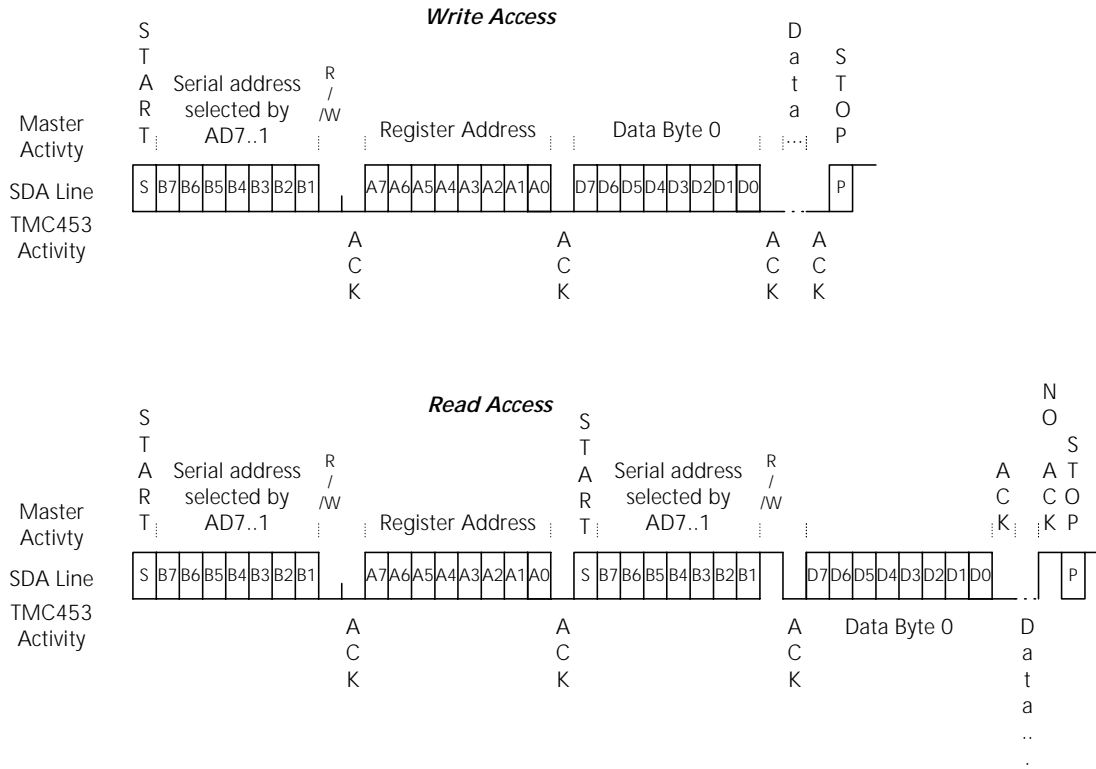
Write Access

START

Serial address selected by AD7..1

R/W

Register Address

Data Byte 0

Data ...

STOP

Master Activty

SDA Line

TMC453 Activity

S B7 B6 B5 B4 B3 B2 B1

A7 A6 A5 A4 A3 A2 A1 A0

D7 D6 D5 D4 D3 D2 D1 D0

P

ACK

ACK

ACK

ACK

Read Access

START

Serial address selected by AD7..1

R/W

Register Address

START

Serial address selected by AD7..1

R/W

ACK

NO ACK

STOP

Master Activty

SDA Line

TMC453 Activity

S B7 B6 B5 B4 B3 B2 B1

A7 A6 A5 A4 A3 A2 A1 A0

S B7 B6 B5 B4 B3 B2 B1

D7 D6 D5 D4 D3 D2 D1 D0

P

ACK

ACK

ACK

Data Byte 0

Data ...